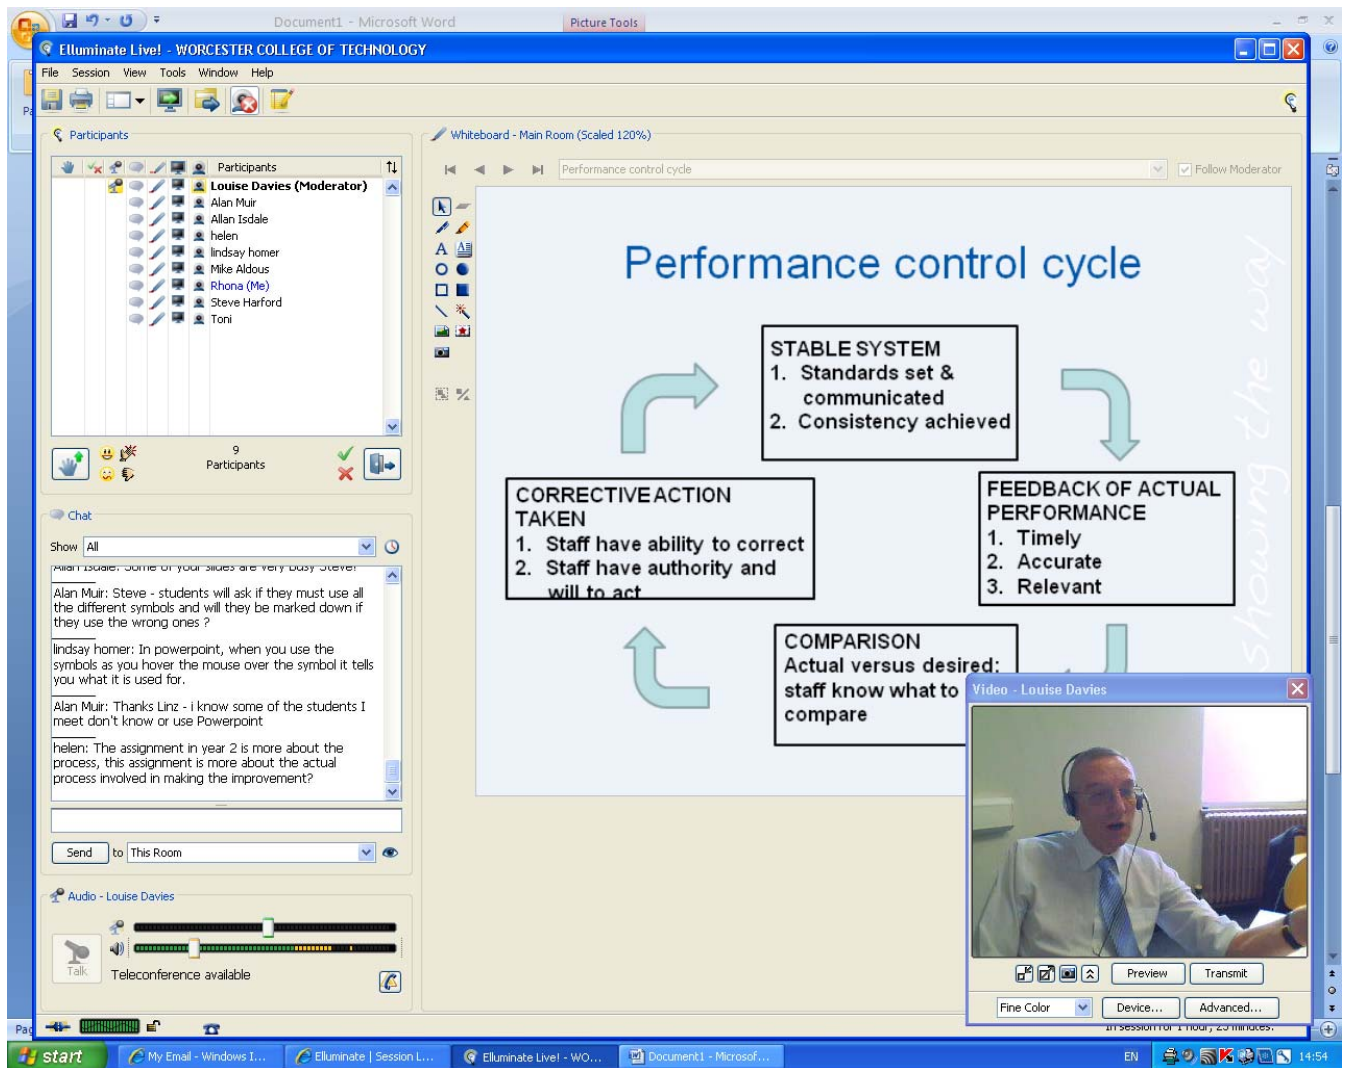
Document1 - Microsoft Word
Picture Tools

Elluminate Live! - WORCESTER COLLEGE OF TECHNOLOGY

File Session View Tools Window Help

Participants

Participants
Louise Davies (Moderator)
Alan Muir
Allan Isdale
helen
lindsay homer
Mike Aldous
Rhona (Me)
Steve Harford
Toni

9
Participants

Chat

Show All

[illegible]

Alan Muir: Steve - students will ask if they must use all the different symbols and will they be marked down if they use the wrong ones ?

lindsay homer: In powerpoint, when you use the symbols as you hover the mouse over the symbol it tells you what it is used for.

Alan Muir: Thanks Linz - i know some of the students I meet don't know or use Powerpoint

helen: The assignment in year 2 is more about the process, this assignment is more about the actual process involved in making the improvement?

Send to This Room

Audio - Louise Davies

Talk
Teleconference available

Whiteboard - Main Room (Scaled 120%)

Performance control cycle
Follow Moderator

Performance control cycle

STABLE SYSTEM
1. Standards set & communicated
2. Consistency achieved

FEEDBACK OF ACTUAL PERFORMANCE
1. Timely
2. Accurate
3. Relevant

COMPARISON
Actual versus desired: staff know what to compare

CORRECTIVE ACTION TAKEN
1. Staff have ability to correct
2. Staff have authority and will to act

showing the way

Video - Louise Davies

Preview Transmit
Fine Color Device... Advanced...

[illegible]

start
My Email - Windows I...
Elluminate | Session L...
Elluminate Live! - WO...
Document1 - Microsof...
EN
14:54